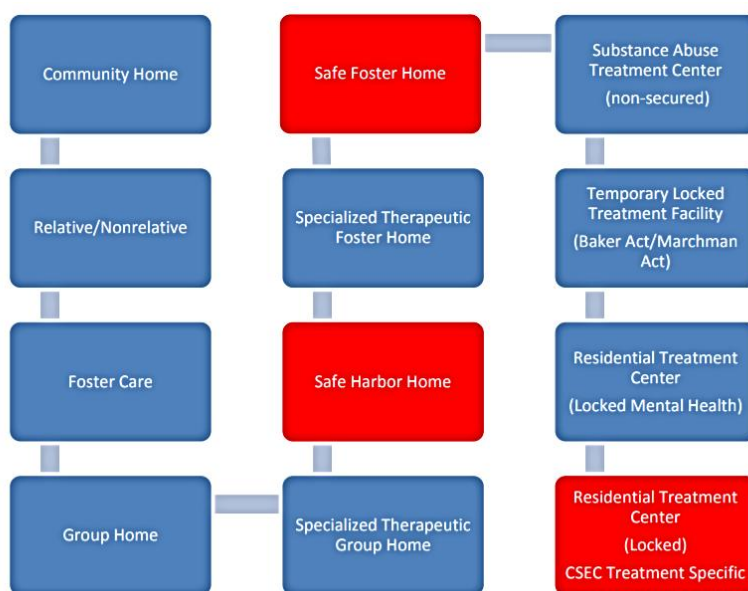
Community Home

Relative/Nonrelative

Foster Care

Group Home

Safe Foster Home

Specialized Therapeutic Foster Home

Safe Harbor Home

Specialized Therapeutic Group Home

Substance Abuse Treatment Center
(non-secured)

Temporary Locked Treatment Facility
(Baker Act/Marchman Act)

Residential Treatment Center
(Locked Mental Health)

Residential Treatment Center
(Locked)
CSEC Treatment Specific